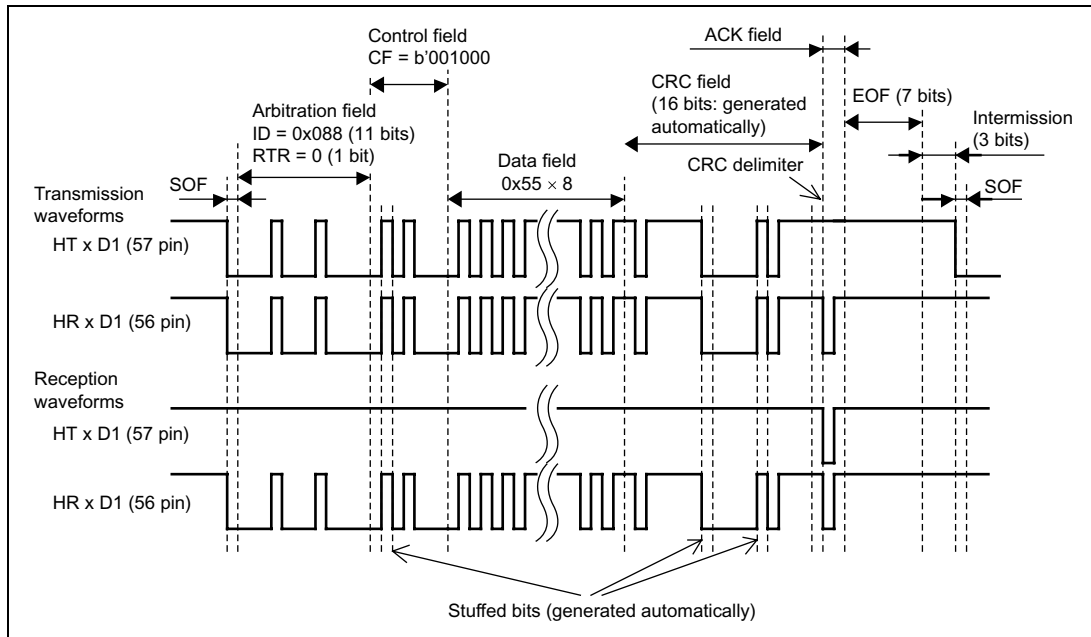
Control field
CF = b'001000

ACK field

CRC field
(16 bits: generated automatically)

EOF (7 bits)

Intermission
(3 bits)

Arbitration field
ID = 0x088 (11 bits)
RTR = 0 (1 bit)

Data field
0x55 $\times$ 8

CRC delimiter

SOF

SOF

Transmission waveforms

HT x D1 (57 pin)

HR x D1 (56 pin)

Reception waveforms

HT x D1 (57 pin)

HR x D1 (56 pin)

Stuffed bits (generated automatically)